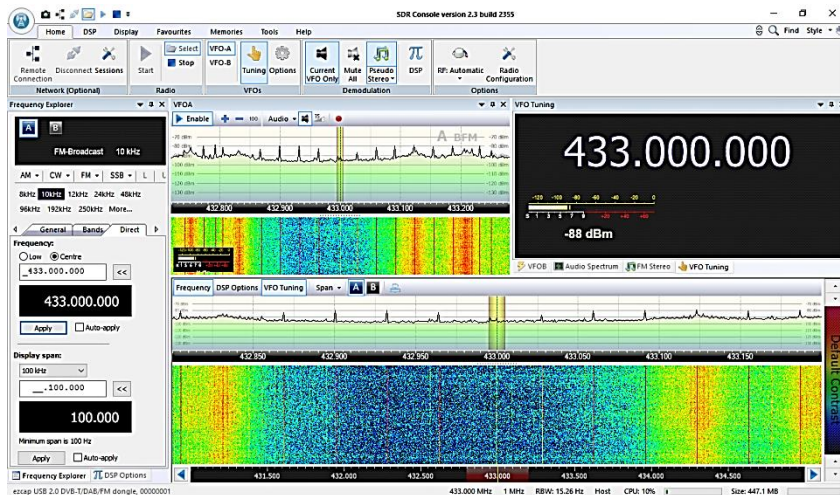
SDR Console version 2.3 build 2355

Home DSP Display Favourites Memories Tools Help

Find Style

Remote Connection Disconnect Sessions
Network (Optional)

Start Select Stop
Radio

VFO-A VFO-B Tuning Options
VFOs

Current VFO Only Mute All Pseudo Stereo DSP
Demodulation

RF: Automatic Radio Configuration
Options

Frequency Explorer

A B

FM-Broadcast 10 kHz

AM CW FM SSB L L

8kHz 10kHz 12kHz 24kHz 48kHz
96kHz 192kHz 250kHz More...

General Bands Direct

Frequency:
Low Centre
_433.000.000 <<

433.000.000

Apply Auto-apply

Display span:
100 kHz
__.100.000 <<

100.000

Minimum span is 100 Hz

Apply Auto-apply

Frequency Explorer DSP Options

VFOA

Enable Audio

A BFM

432.800 432.900 433.000 433.100 433.200

VFO Tuning

433.000.000

-120 -100 -80 -60 -40 -20 0
S 1 3 5 7 9 +20 +40 +60

-88 dBm

VFOB Audio Spectrum FM Stereo VFO Tuning

Frequency DSP Options VFO Tuning Span A B

432.850 432.900 432.950 433.000 433.050 433.100 433.150

Default Contrast

431.500 432.000 432.500 433.000 433.500 434.000 434.500

ezcap USB 2.0 DVB-T/DAB/FM dongle, 00000001 433.000 MHz 1 MHz RBW: 15.26 Hz Host CPU: 10% Size: 447.1 MB